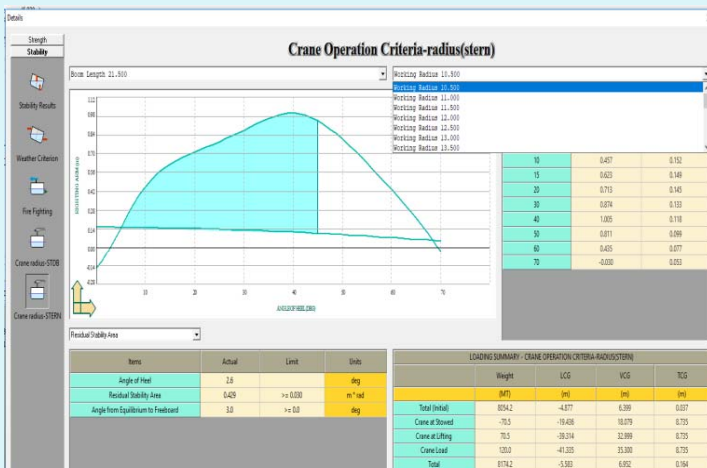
Details

Strength
Stability

Stability Results

Weather Criterion

Fire Fighting

Crane radius-STDB

Crane radius-STERN

Crane Operation Criteria-radius(stern)

Boom Length 21.800

Working Radius 10.500

Working Radius 10.500
Working Radius 11.000
Working Radius 11.500
Working Radius 12.000
Working Radius 12.500
Working Radius 13.000
Working Radius 13.500

1.12
0.98
0.84
0.70
0.56
0.42
0.28
0.14
0.00
-0.14
-0.28

RIGHTING ARM(m)

10 20 30 40 50 60 70

ANGLE OF HEEL(DEG)

| | | |
|---|---|---|
| 10 | 0.457 | 0.152 |
| 15 | 0.623 | 0.149 |
| 20 | 0.713 | 0.145 |
| 30 | 0.874 | 0.133 |
| 40 | 1.005 | 0.118 |
| 50 | 0.811 | 0.099 |
| 60 | 0.435 | 0.077 |
| 70 | -0.030 | 0.053 |

Residual Stability Area

| Items | Actual | Limit | Units |
|---|---|---|---|
| Angle of Heel | 2.6 | | deg |
| Residual Stability Area | 0.429 | >= 0.030 | m * rad |
| Angle from Equilibrium to Freeboard | 3.0 | >= 0.0 | deg |

LOADING SUMMARY - CRANE OPERATION CRITERIA-RADIUS(STERN)

| | Weight | LCG | VCG | TCG |
|---|---|---|---|---|
| | (MT) | (m) | (m) | (m) |
| Total (initial) | 8054.2 | -4.877 | 6.399 | 0.037 |
| Crane at Stowed | -70.5 | -19.436 | 18.079 | 0.735 |
| Crane at Lifting | 70.5 | -39.314 | 32.899 | 0.735 |
| Crane Load | 120.0 | -41.335 | 35.300 | 0.735 |
| Total | 8174.2 | -5.583 | 6.952 | 0.164 |